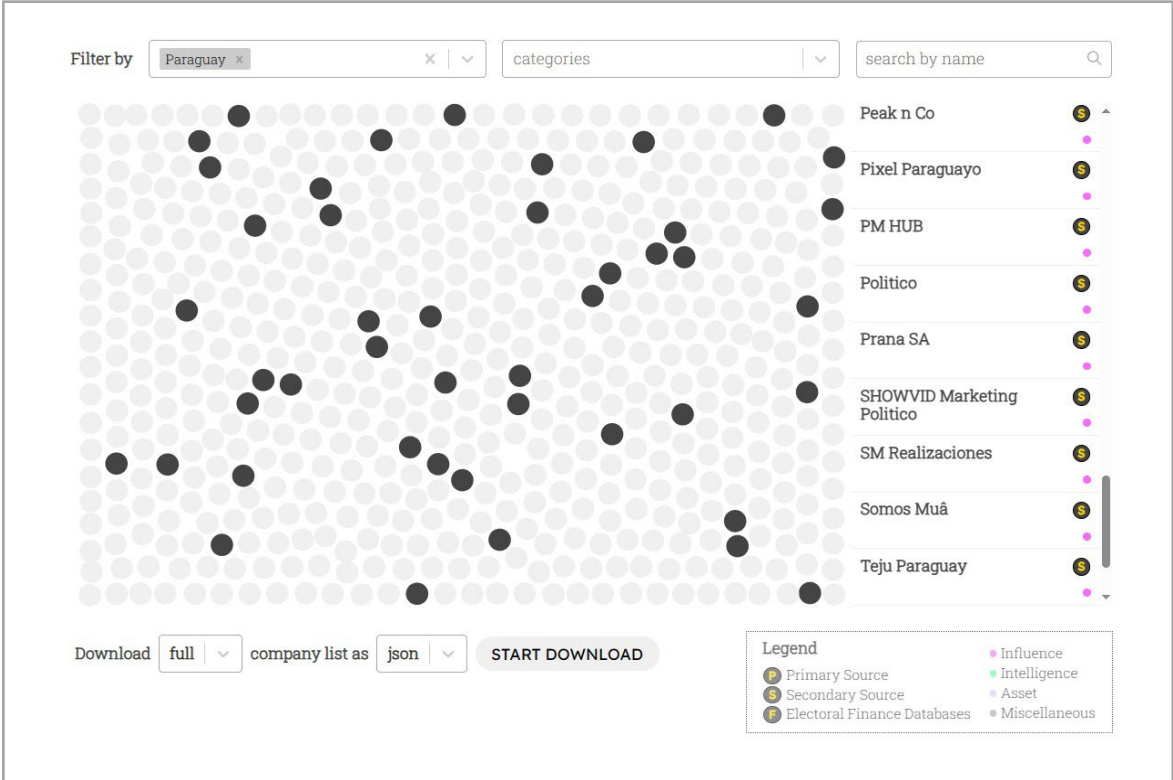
Filter by Paraguay × × categories search by name

Peak n Co S

Pixel Paraguayo S

PM HUB S

Politico S

Prana SA S

SHOWVID Marketing Politico S

SM Realizaciones S

Somos Muâ S

Teju Paraguay S

Download full company list as json START DOWNLOAD

Legend
P Primary Source
S Secondary Source
F Electoral Finance Databases
Influence
Intelligence
Asset
Miscellaneous